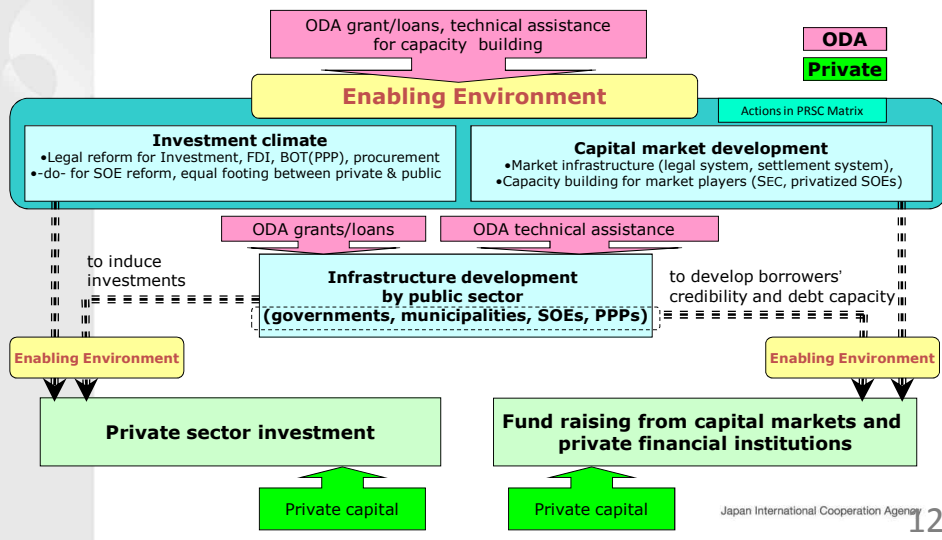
ODA grant/loans, technical assistance for capacity building

ODA

Private

Enabling Environment

Actions in PRSC Matrix

Investment climate
•Legal reform for Investment, FDI, BOT(PPP), procurement
•-do- for SOE reform, equal footing between private & public

Capital market development
•Market infrastructure (legal system, settlement system),
•Capacity building for market players (SEC, privatized SOEs)

ODA grants/loans

ODA technical assistance

to induce investments

Infrastructure development by public sector
(governments, municipalities, SOEs, PPPs)

to develop borrowers' credibility and debt capacity

Enabling Environment

Enabling Environment

Private sector investment

Fund raising from capital markets and private financial institutions

Private capital

Private capital

Japan International Cooperation Agency

12